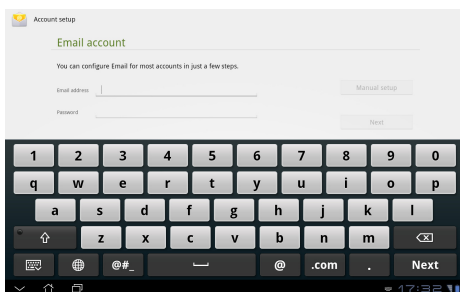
Account setup

Email account

You can configure Email for most accounts in just a few steps.

Email address

Password

Manual setup

Next

1 2 3 4 5 6 7 8 9 0

q w e r t y u i o p

a s d f g h j k l

z x c v b n m

@#_ @ .com . Next

17:32